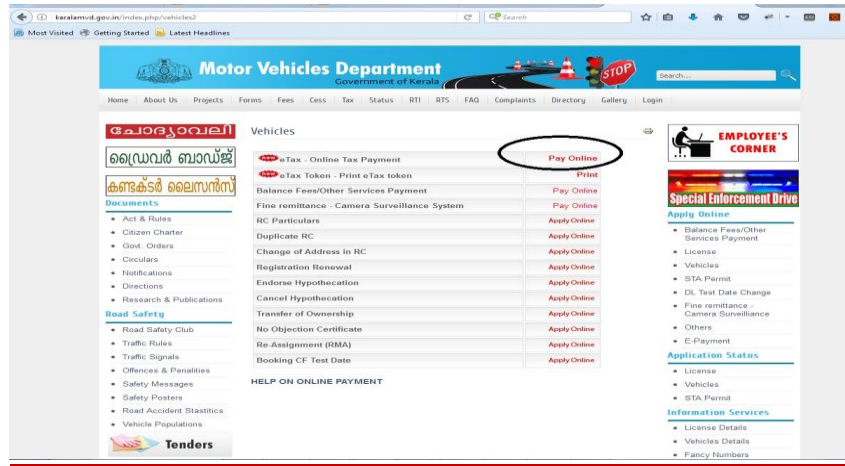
keralamvd.gov.in/index.php/vehicles2

Search

Most Visited Getting Started Latest Headlines

Motor Vehicles Department
Government of Kerala

STOP

Search...

Home | About Us | Projects | Forms | Fees | Cess | Tax | Status | RTI | RTS | FAQ | Complaints | Directory | Gallery | Login

ചോദ്യാവലി

ഡ്രൈവർ ബാഡ്ജ്

കണ്ടക്ടർ ലൈസൻസ്

Documents
• Act & Rules
• Citizen Charter
• Govt. Orders
• Circulars
• Notifications
• Directions
• Research & Publications

Road Safety
• Road Safety Club
• Traffic Rules
• Traffic Signals
• Offences & Penalities
• Safety Messages
• Safety Posters
• Road Accident Stastitics
• Vehicle Populations

Tenders

Vehicles

| | |
|---|---|
| NEW eTax - Online Tax Payment | Pay Online |
| NEW eTax Token - Print eTax token | Print |
| Balance Fees/Other Services Payment | Pay Online |
| Fine remittance - Camera Surveillance System | Pay Online |
| RC Particulars | Apply Online |
| Duplicate RC | Apply Online |
| Change of Address in RC | Apply Online |
| Registration Renewal | Apply Online |
| Endorse Hypothecation | Apply Online |
| Cancel Hypothecation | Apply Online |
| Transfer of Ownership | Apply Online |
| No Objection Certificate | Apply Online |
| Re-Assignment (RMA) | Apply Online |
| Booking CF Test Date | Apply Online |

HELP ON ONLINE PAYMENT

EMPLOYEE'S CORNER

Special Enforcement Drive

Apply Online
• Balance Fees/Other Services Payment
• License
• Vehicles
• STA Permit
• DL Test Date Change
• Fine remittance - Camera Surveillance
• Others
• E-Payment

Application Status
• License
• Vehicles
• STA Permit

Information Services
• License Details
• Vehicles Details
• Fancy Numbers